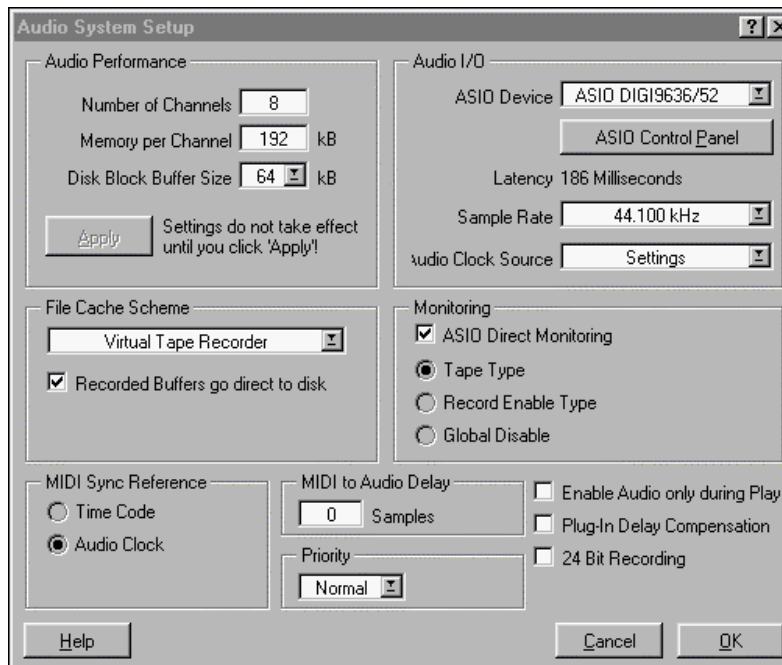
Audio System Setup

Audio Performance

Number of Channels 8

Memory per Channel 192 kB

Disk Block Buffer Size 64 kB

Apply

Settings do not take effect until you click 'Apply'!

Audio I/O

ASIO Device ASIO DIGI9636/52

ASIO Control Panel

Latency 186 Milliseconds

Sample Rate 44.100 kHz

udio Clock Source Settings

File Cache Scheme

Virtual Tape Recorder

Recorded Buffers go direct to disk

Monitoring

ASIO Direct Monitoring

Tape Type

Record Enable Type

Global Disable

MIDI Sync Reference

Time Code

Audio Clock

MIDI to Audio Delay

0 Samples

Priority

Normal

Enable Audio only during Play

Plug-In Delay Compensation

24 Bit Recording

Help

Cancel

OK